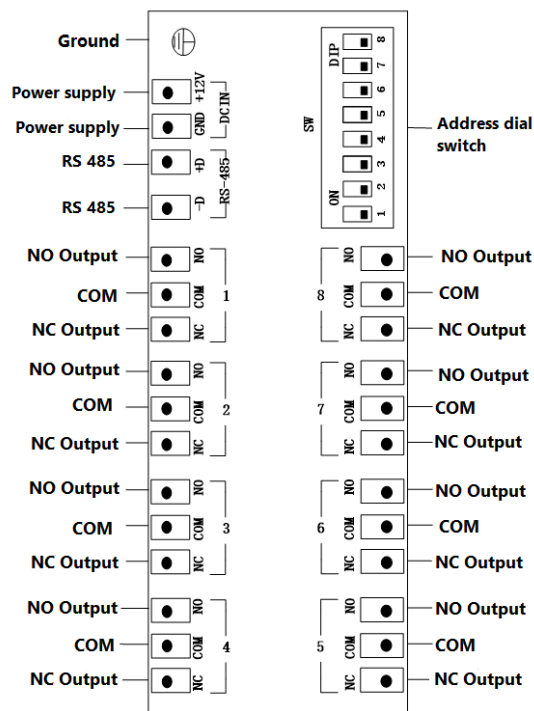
Ground

Power supply +12V DCIN
Power supply GND
RS 485 +D RS-485
RS 485 -D

DIP 8 7 6 5 4 3 2 1 ON SW
Address dial switch

NO Output NO
COM COM 1
NC Output NC

NO Output NO
COM COM 2
NC Output NC

NO Output NO
COM COM 3
NC Output NC

NO Output NO
COM COM 4
NC Output NC

NO NO Output
8 COM COM
NC NC Output

NO NO Output
7 COM COM
NC NC Output

NO NO Output
6 COM COM
NC NC Output

NO NO Output
5 COM COM
NC NC Output